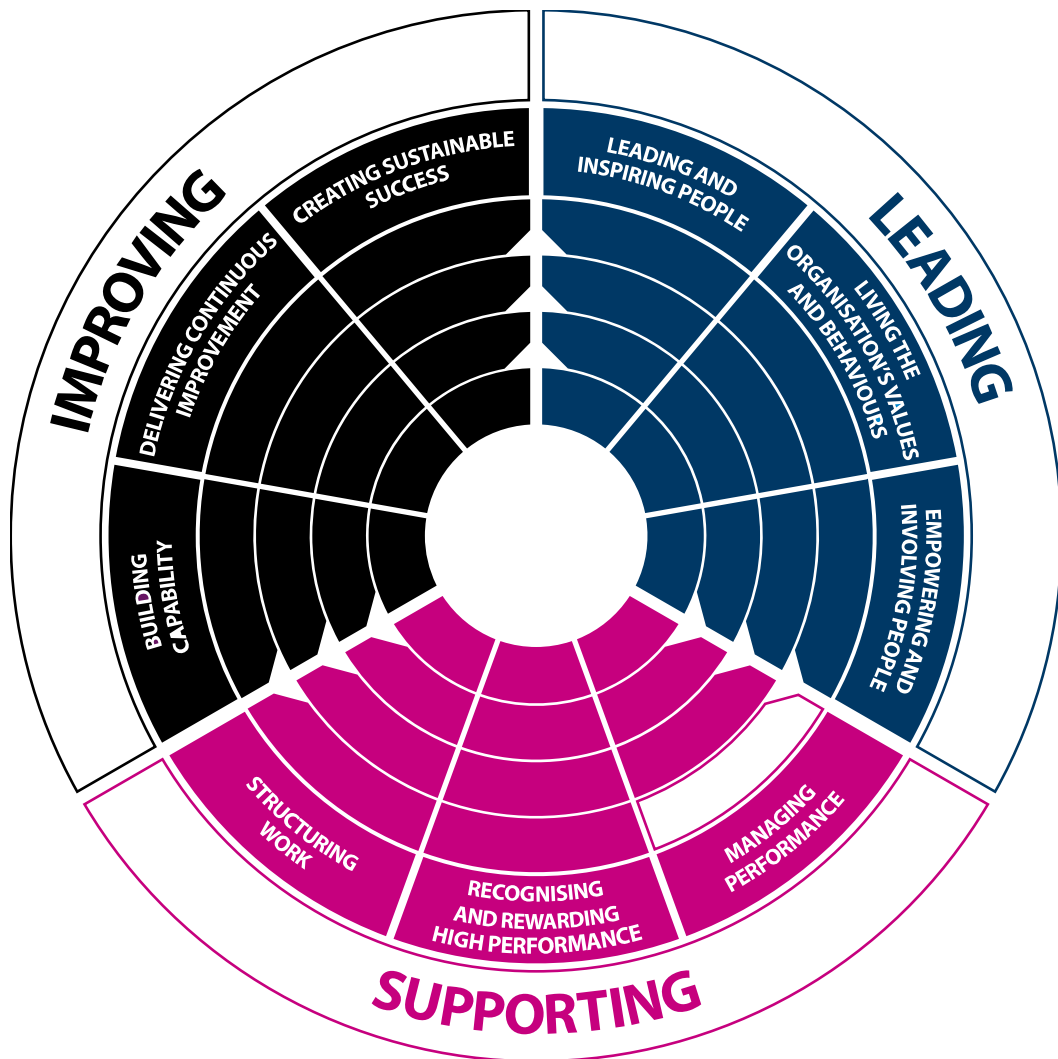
IMPROVING

CREATING SUSTAINABLE SUCCESS

DELIVERING CONTINUOUS IMPROVEMENT

BUILDING CAPABILITY

LEADING

LEADING AND INSPIRING PEOPLE

LIVING THE ORGANISATION'S VALUES AND BEHAVIOURS

EMPOWERING AND INVOLVING PEOPLE

SUPPORTING

STRUCTURING WORK

RECOGNISING AND REWARDING HIGH PERFORMANCE

MANAGING PERFORMANCE